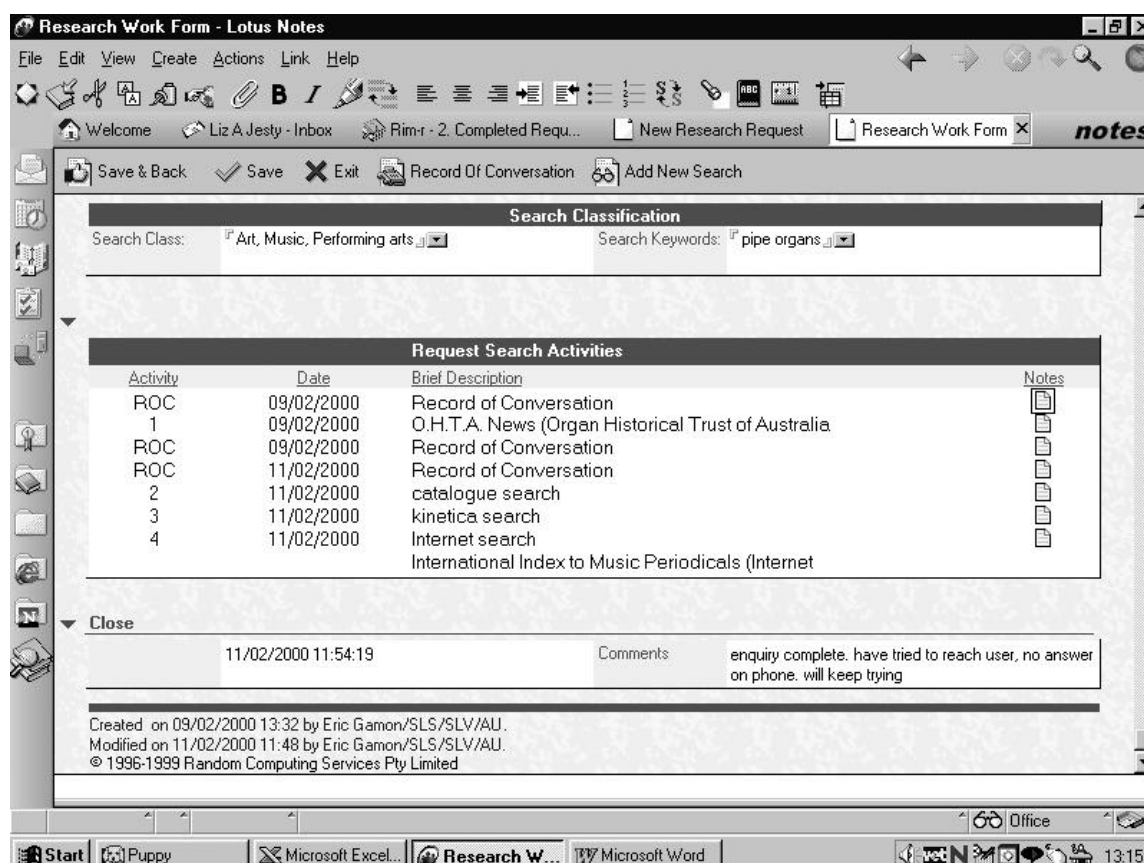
Research Work Form - Lotus Notes

File Edit View Create Actions Link Help

Welcome | Liz A Jesty - Inbox | Rim-r - 2. Completed Requ... | New Research Request | Research Work Form | notes

Save & Back | Save | Exit | Record Of Conversation | Add New Search

**Search Classification**

Search Class: Art, Music, Performing arts | Search Keywords: pipe organs

**Request Search Activities**

| Activity | Date | Brief Description | Notes |
|---|---|---|---|
| ROC | 09/02/2000 | Record of Conversation | |
| 1 | 09/02/2000 | O.H.T.A. News (Organ Historical Trust of Australia | |
| ROC | 09/02/2000 | Record of Conversation | |
| ROC | 11/02/2000 | Record of Conversation | |
| 2 | 11/02/2000 | catalogue search | |
| 3 | 11/02/2000 | kinetica search | |
| 4 | 11/02/2000 | Internet search | |
| | | International Index to Music Periodicals (Internet | |

Close

11/02/2000 11:54:19 | Comments | enquiry complete. have tried to reach user, no answer on phone. will keep trying

Created on 09/02/2000 13:32 by Eric Gamon/SLS/SLV/AU.
Modified on 11/02/2000 11:48 by Eric Gamon/SLS/SLV/AU.
© 1996-1999 Random Computing Services Pty Limited

Office

Start | Puppy | Microsoft Excel... | Research W... | Microsoft Word | 13:15